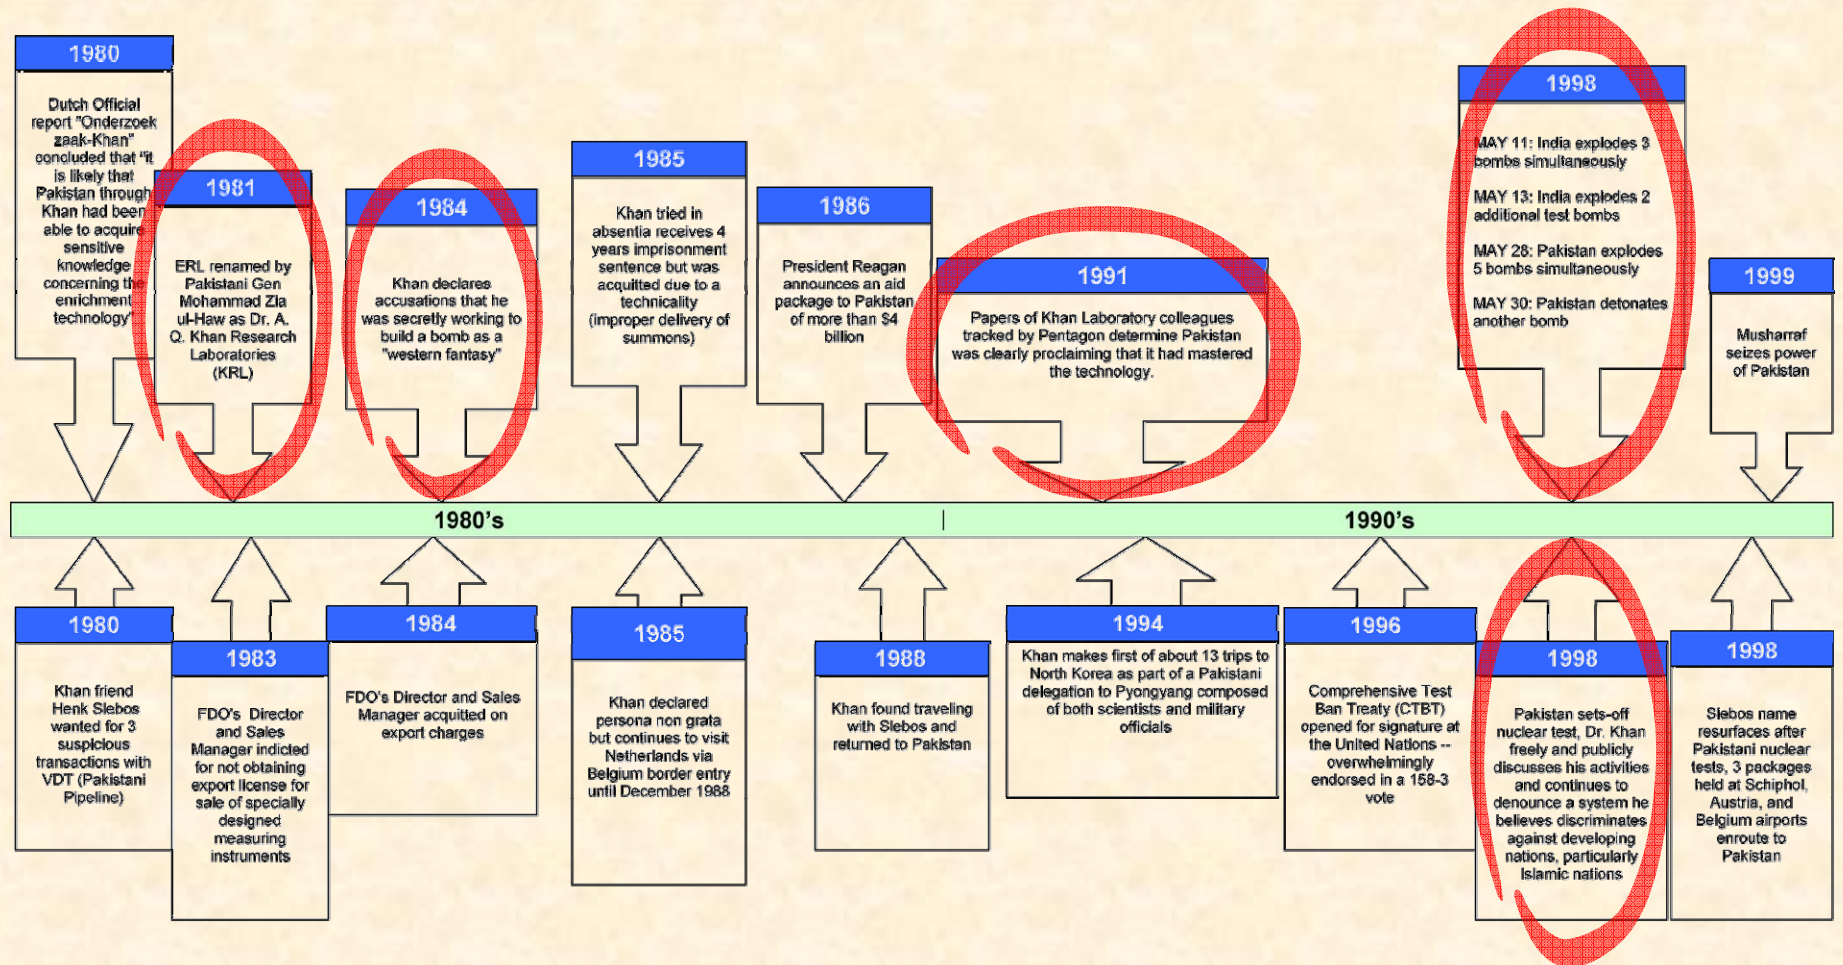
1980

Dutch Official report "Onderzoek zaak-Khan" concluded that "it is likely that Pakistan through Khan had been able to acquire sensitive knowledge concerning the enrichment technology"

1981

ERL renamed by Pakistani Gen Mohammad Zia ul-Haw as Dr. A. Q. Khan Research Laboratories (KRL)

1984

Khan declares accusations that he was secretly working to build a bomb as a "western fantasy"

1985

Khan tried in absentia receives 4 years imprisonment sentence but was acquitted due to a technicality (improper delivery of summons)

1986

President Reagan announces an aid package to Pakistan of more than $4 billion

1991

Papers of Khan Laboratory colleagues tracked by Pentagon determine Pakistan was clearly proclaiming that it had mastered the technology.

1998

MAY 11: India explodes 3 bombs simultaneously

MAY 13: India explodes 2 additional test bombs

MAY 28: Pakistan explodes 5 bombs simultaneously

MAY 30: Pakistan detonates another bomb

1999

Musharraf seizes power of Pakistan

1980's

1990's

1980

Khan friend Henk Slebos wanted for 3 suspicious transactions with VDT (Pakistani Pipeline)

1983

FDO's Director and Sales Manager indicted for not obtaining export license for sale of specially designed measuring instruments

1984

FDO's Director and Sales Manager acquitted on export charges

1985

Khan declared persona non grata but continues to visit Netherlands via Belgium border entry until December 1988

1988

Khan found traveling with Slebos and returned to Pakistan

1994

Khan makes first of about 13 trips to North Korea as part of a Pakistani delegation to Pyongyang composed of both scientists and military officials

1996

Comprehensive Test Ban Treaty (CTBT) opened for signature at the United Nations -- overwhelmingly endorsed in a 158-3 vote

1998

Pakistan sets-off nuclear test, Dr. Khan freely and publicly discusses his activities and continues to denounce a system he believes discriminates against developing nations, particularly Islamic nations

1998

Slebos name resurfaces after Pakistani nuclear tests, 3 packages held at Schiphol, Austria, and Belgium airports enroute to Pakistan